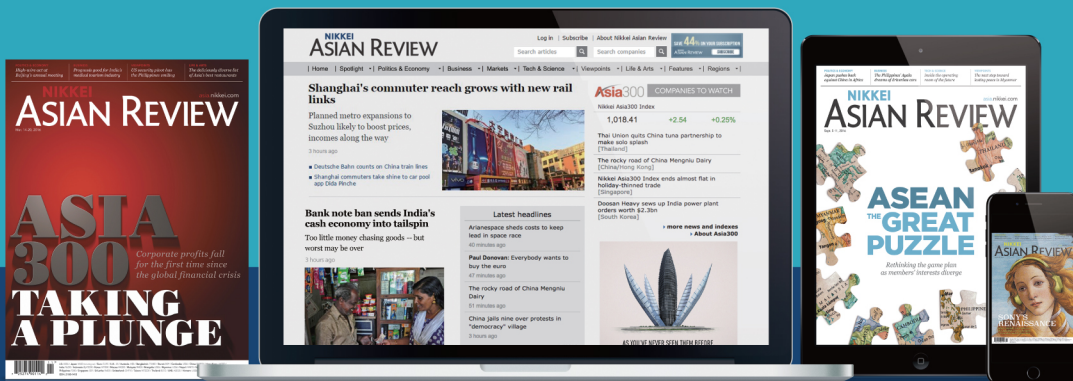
NIKKEI
ASIAN REVIEW

ASIA 300

Corporate profits fall for the first time since the global financial crisis

TAKING A PLUNGE

NIKKEI
ASIAN REVIEW

Log In | Subscribe | About Nikkei Asian Review

Search articles

Search companies

| Home | Spotlight | Politics & Economy | Business | Markets | Tech & Science | Viewpoints | Life & Arts | Features | Regions |

Shanghai's commuter reach grows with new rail links

Planned metro expansions to Suzhou likely to boost prices, incomes along the way

3 hours ago

Deutsche Bahn counts on China train lines

Shanghai commuters take shine to car pool app Dida Pinche

Asia300 COMPANIES TO WATCH

Nikkei Asia300 Index

1,018.41 +2.54 +0.25%

Thai Union quits China tuna partnership to make solo splash
[Thailand]

The rocky road of China Mengniu Dairy
[China/Hong Kong]

Nikkei Asia300 Index ends almost flat in holiday-thinned trade
[Singapore]

Doosan Heavy sews up India power plant orders worth $2.3bn
[South Korea]

more news and indexes
About Asia300

Bank note ban sends India's cash economy into tailspin

Too little money chasing goods -- but worst may be over

3 hours ago

Latest headlines

Arianespace sheds costs to keep lead in space race
40 minutes ago

Paul Donovan: Everybody wants to buy the euro
47 minutes ago

The rocky road of China Mengniu Dairy
51 minutes ago

China jails nine over protests in "democracy" village
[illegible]

NIKKEI
ASIAN REVIEW

ASEAN THE GREAT PUZZLE

Rethinking the game plan as members' interests diverge

NIKKEI
ASIAN REVIEW

SONY'S RENAISSANCE